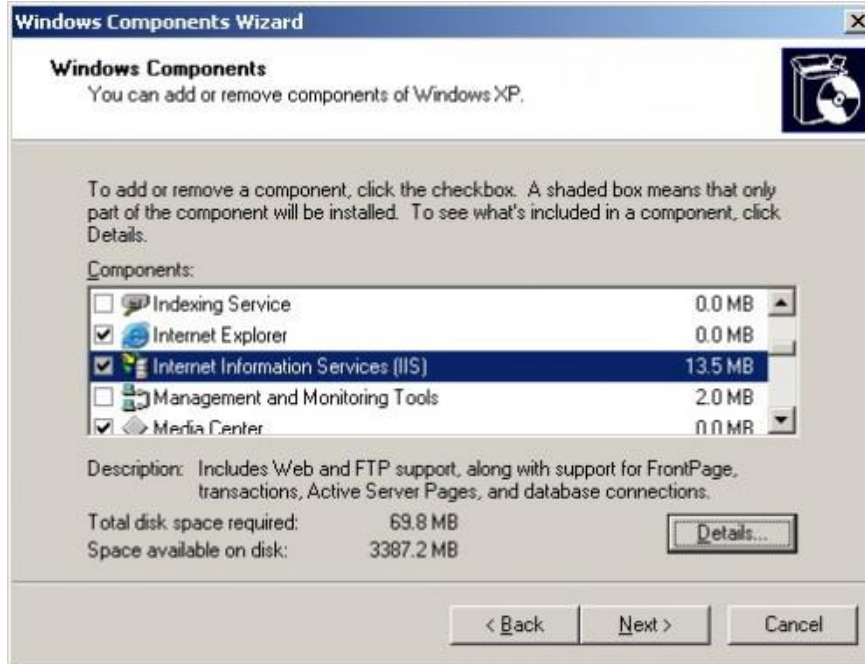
Windows Components Wizard

Windows Components
You can add or remove components of Windows XP.

To add or remove a component, click the checkbox. A shaded box means that only part of the component will be installed. To see what's included in a component, click Details.

Components:

| | | |
|---|---|---|
| ☐ | Indexing Service | 0.0 MB |
| ☑ | Internet Explorer | 0.0 MB |
| ☑ | Internet Information Services (IIS) | 13.5 MB |
| ☐ | Management and Monitoring Tools | 2.0 MB |
| ☑ | Media Center | 0.0 MB |

Description: Includes Web and FTP support, along with support for FrontPage, transactions, Active Server Pages, and database connections.

Total disk space required: 69.8 MB
Space available on disk: 3387.2 MB

Details...

< Back Next > Cancel